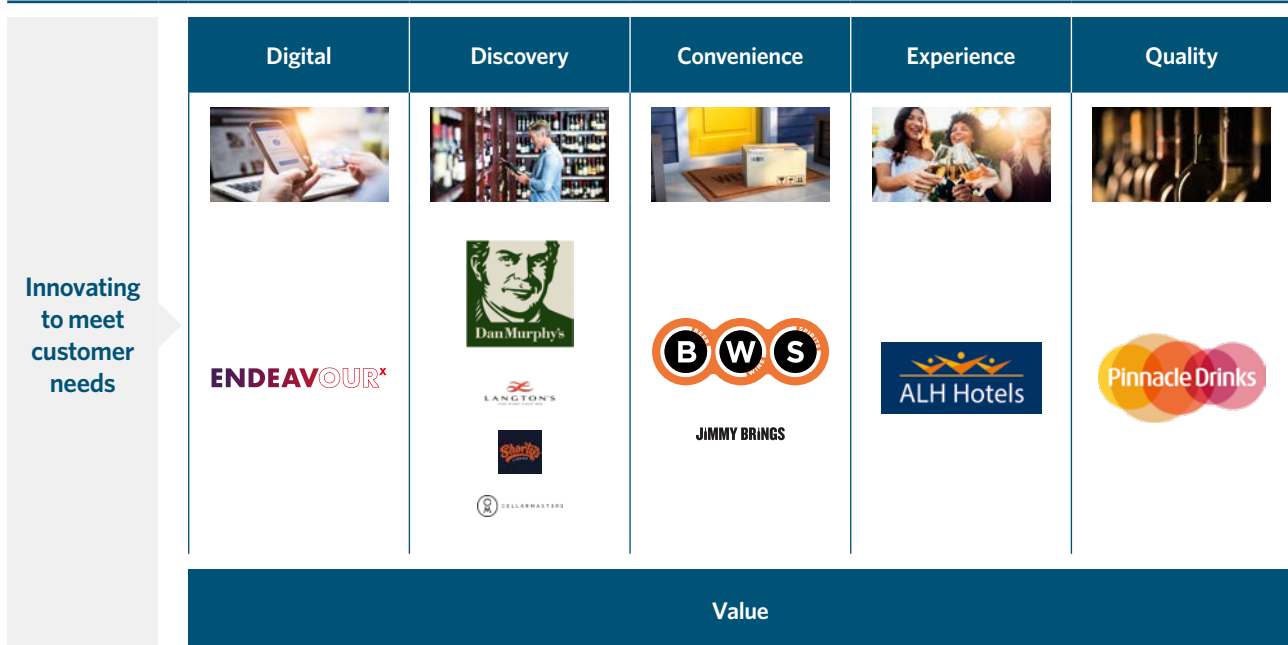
Innovating to meet customer needs

| Digital | Discovery | Convenience | Experience | Quality |
|---|---|---|---|---|
| ENDEAVOUR$^x$ | Dan Murphy's<br>LANGTON'S<br>Shorty's<br>CELLARMASTERS | B W S<br>JIMMY BRINGS | ALH Hotels | Pinnacle Drinks |

Value